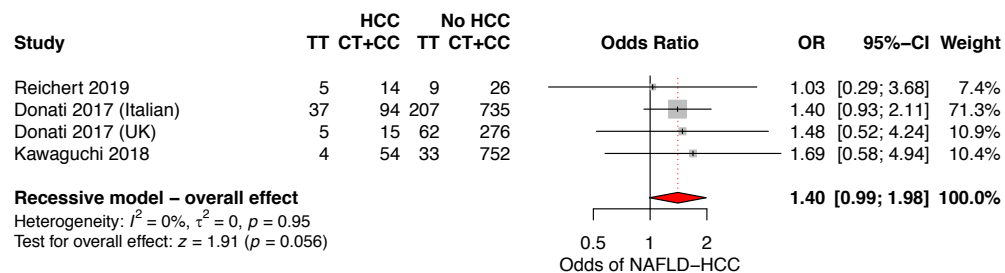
| Study | HCC TT | HCC CT+CC | No HCC TT | No HCC CT+CC | Odds Ratio | OR | 95%−CI | Weight |
|---|---|---|---|---|---|---|---|---|
| Reichert 2019 | 5 | 14 | 9 | 26 | | 1.03 | [0.29; 3.68] | 7.4% |
| Donati 2017 (Italian) | 37 | 94 | 207 | 735 | | 1.40 | [0.93; 2.11] | 71.3% |
| Donati 2017 (UK) | 5 | 15 | 62 | 276 | | 1.48 | [0.52; 4.24] | 10.9% |
| Kawaguchi 2018 | 4 | 54 | 33 | 752 | | 1.69 | [0.58; 4.94] | 10.4% |
| **Recessive model − overall effect** | | | | | | **1.40** | **[0.99; 1.98]** | **100.0%** |

Heterogeneity: $I^2 = 0\%$, $\tau^2 = 0$, $p = 0.95$
Test for overall effect: $z = 1.91$ ($p = 0.056$)

0.5 1 2
Odds of NAFLD−HCC